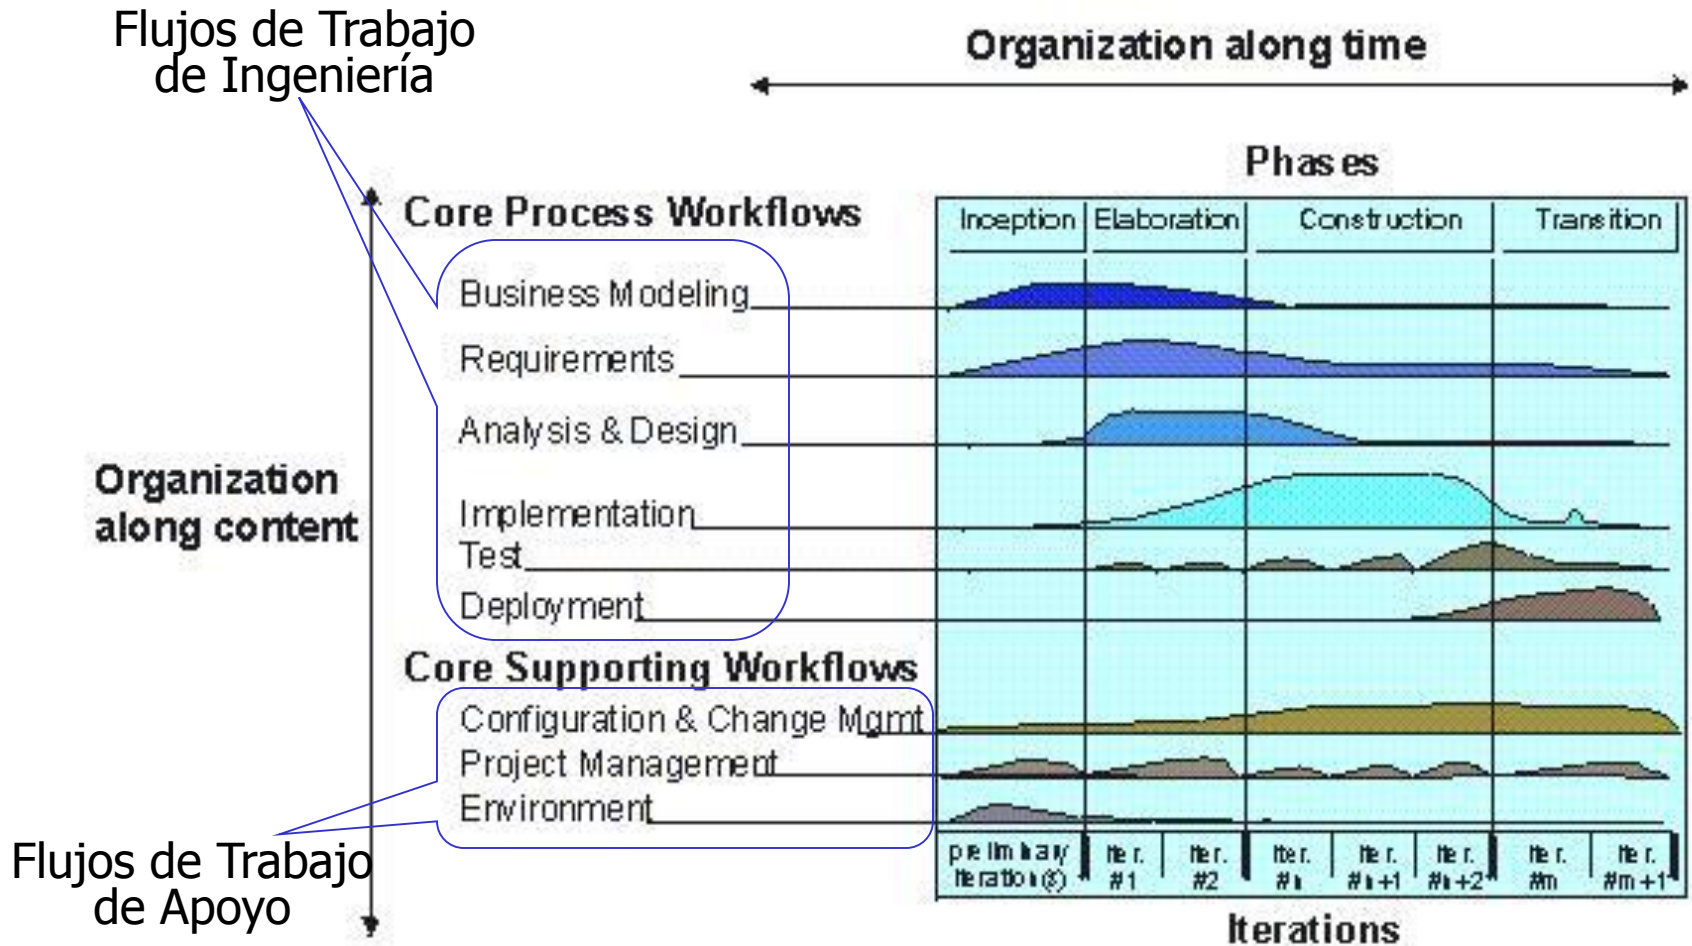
Flujos de Trabajo de Ingeniería

Organization along time

Phases

Core Process Workflows

| Inception | Elaboration | Construction | Transition |
|---|---|---|---|

Business Modeling

Requirements

Analysis & Design

Organization along content

Implementation

Test

Deployment

Core Supporting Workflows

Configuration & Change Mgmt

Project Management

Environment

| preliminary iteration(s) | iter. #1 | iter. #2 | iter. #n | iter. #n+1 | iter. #n+2 | iter. #m | iter. #m+1 |
|---|---|---|---|---|---|---|---|

Flujos de Trabajo de Apoyo

Iterations